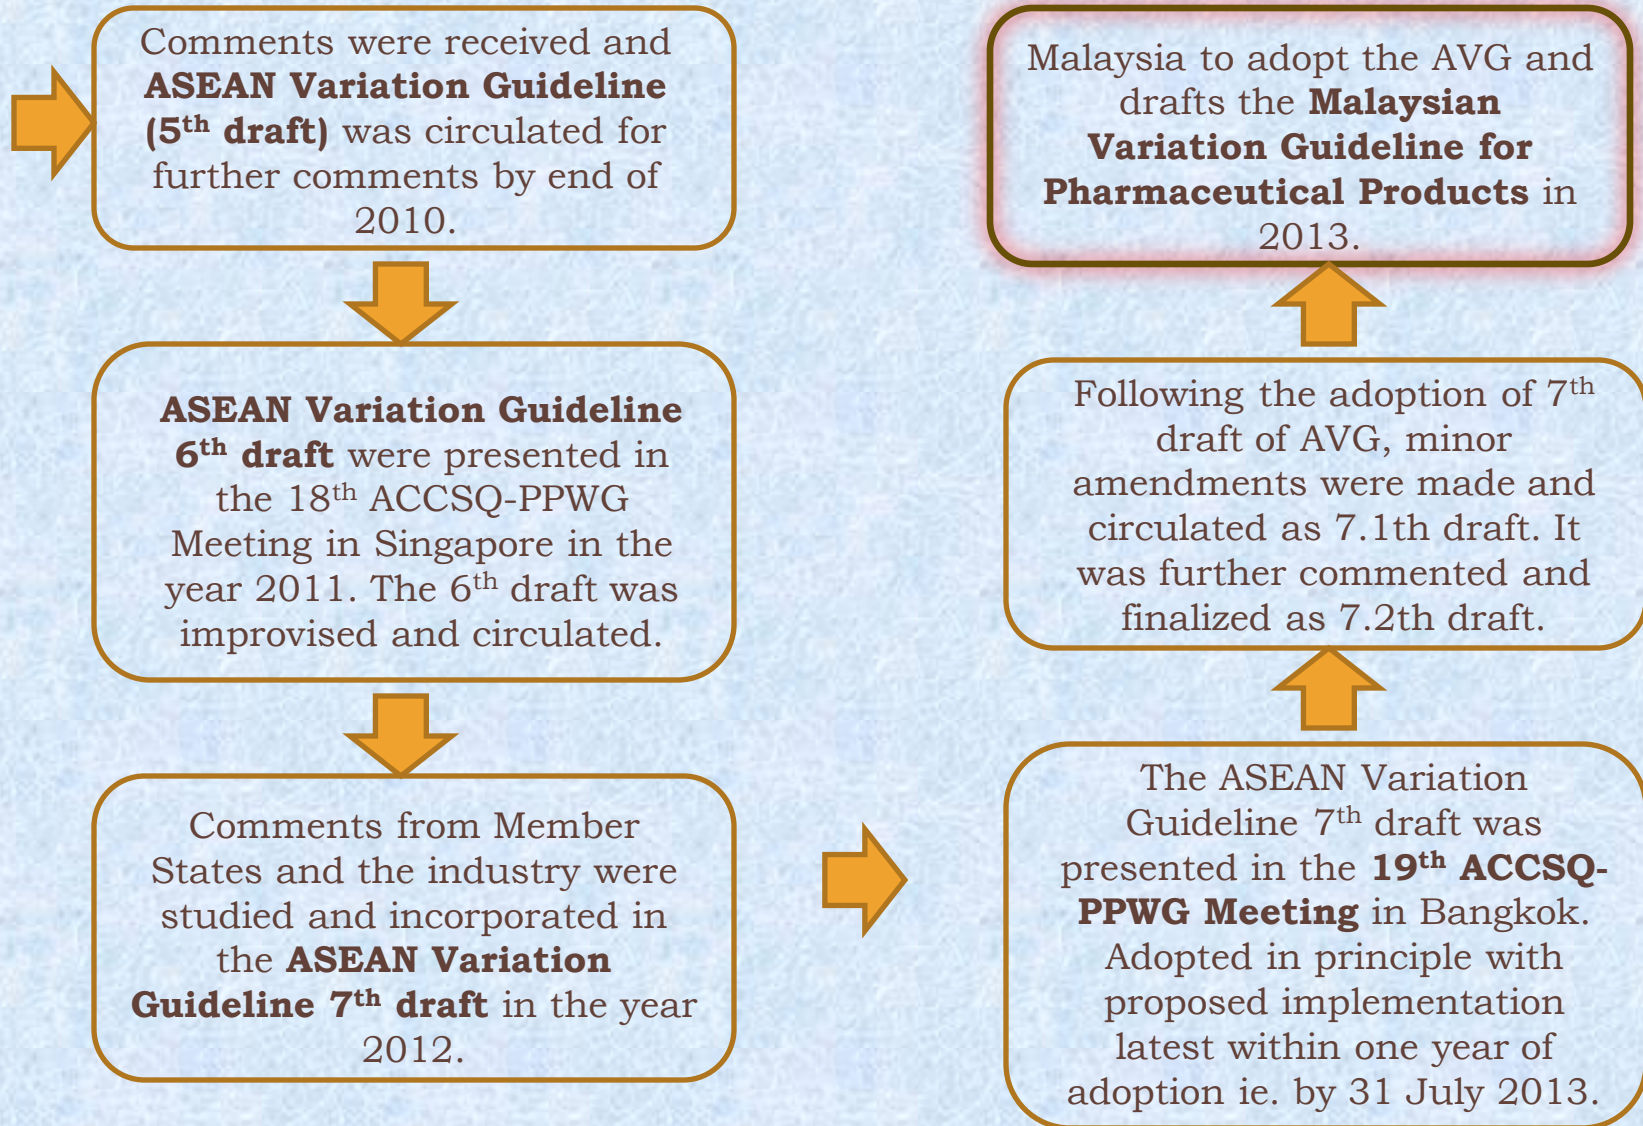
Comments were received and ASEAN Variation Guideline (5$^{th}$ draft) was circulated for further comments by end of 2010.

ASEAN Variation Guideline 6$^{th}$ draft were presented in the 18$^{th}$ ACCSQ-PPWG Meeting in Singapore in the year 2011. The 6$^{th}$ draft was improvised and circulated.

Comments from Member States and the industry were studied and incorporated in the ASEAN Variation Guideline 7$^{th}$ draft in the year 2012.

The ASEAN Variation Guideline 7$^{th}$ draft was presented in the 19$^{th}$ ACCSQ-PPWG Meeting in Bangkok. Adopted in principle with proposed implementation latest within one year of adoption ie. by 31 July 2013.

Following the adoption of 7$^{th}$ draft of AVG, minor amendments were made and circulated as 7.1th draft. It was further commented and finalized as 7.2th draft.

Malaysia to adopt the AVG and drafts the Malaysian Variation Guideline for Pharmaceutical Products in 2013.